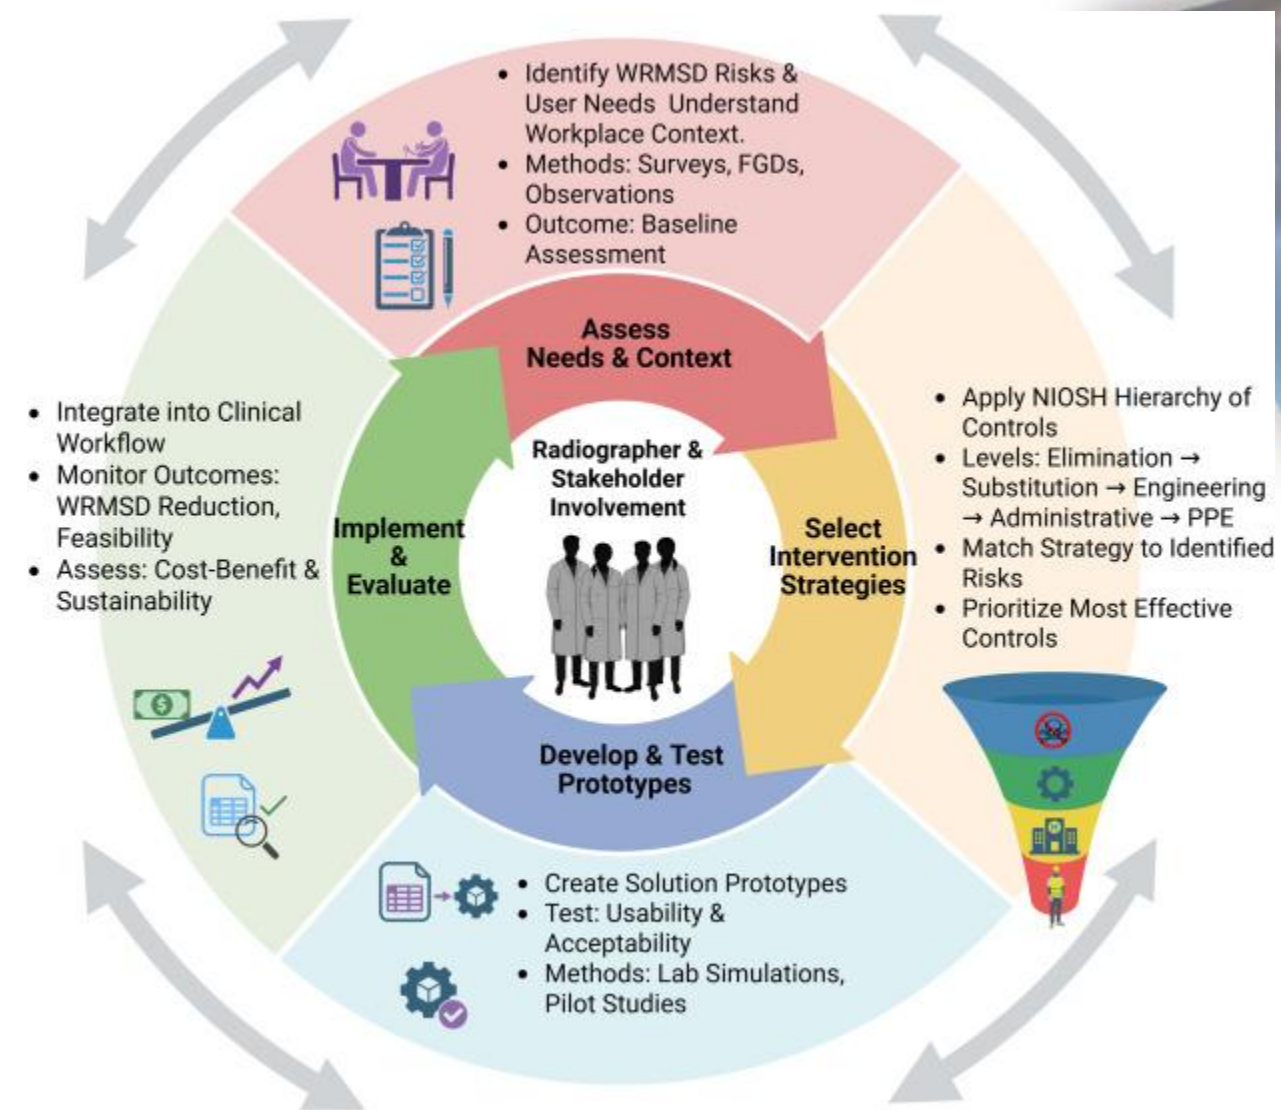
• Identify WRMSD Risks & User Needs Understand Workplace Context.
• Methods: Surveys, FGDs, Observations
• Outcome: Baseline Assessment

Assess Needs & Context

• Integrate into Clinical Workflow
• Monitor Outcomes: WRMSD Reduction, Feasibility
• Assess: Cost-Benefit & Sustainability

Implement & Evaluate

Radiographer & Stakeholder Involvement

Select Intervention Strategies

• Apply NIOSH Hierarchy of Controls
• Levels: Elimination → Substitution → Engineering → Administrative → PPE
• Match Strategy to Identified Risks
• Prioritize Most Effective Controls

Develop & Test Prototypes

• Create Solution Prototypes
• Test: Usability & Acceptability
• Methods: Lab Simulations, Pilot Studies